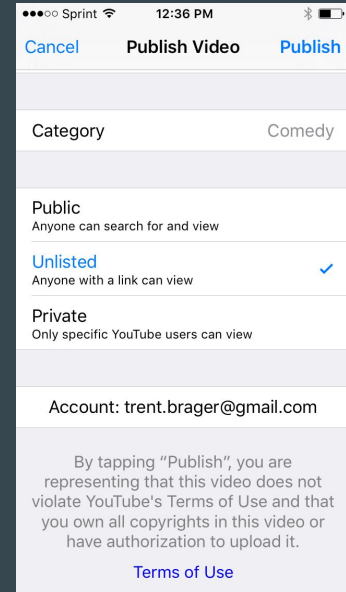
●●●○○ Sprint 12:36 PM

Cancel Publish Video Publish

Category Comedy

Public
Anyone can search for and view

Unlisted
Anyone with a link can view

Private
Only specific YouTube users can view

Account: trent.brager@gmail.com

By tapping "Publish", you are representing that this video does not violate YouTube's Terms of Use and that you own all copyrights in this video or have authorization to upload it.

Terms of Use